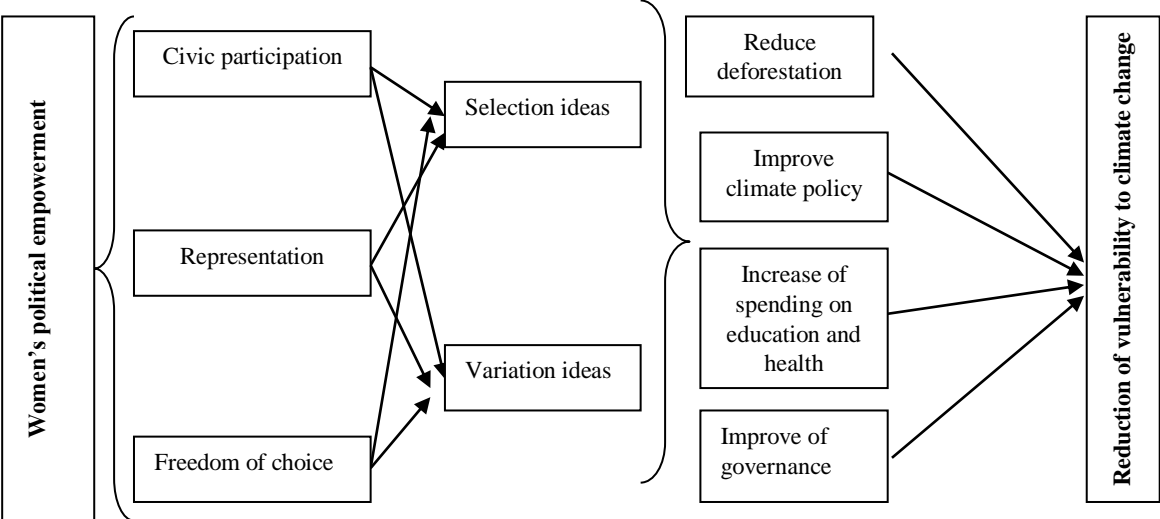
Women's political empowerment

Civic participation

Representation

Freedom of choice

Selection ideas

Variation ideas

Reduce deforestation

Improve climate policy

Increase of spending on education and health

Improve of governance

Reduction of vulnerability to climate change